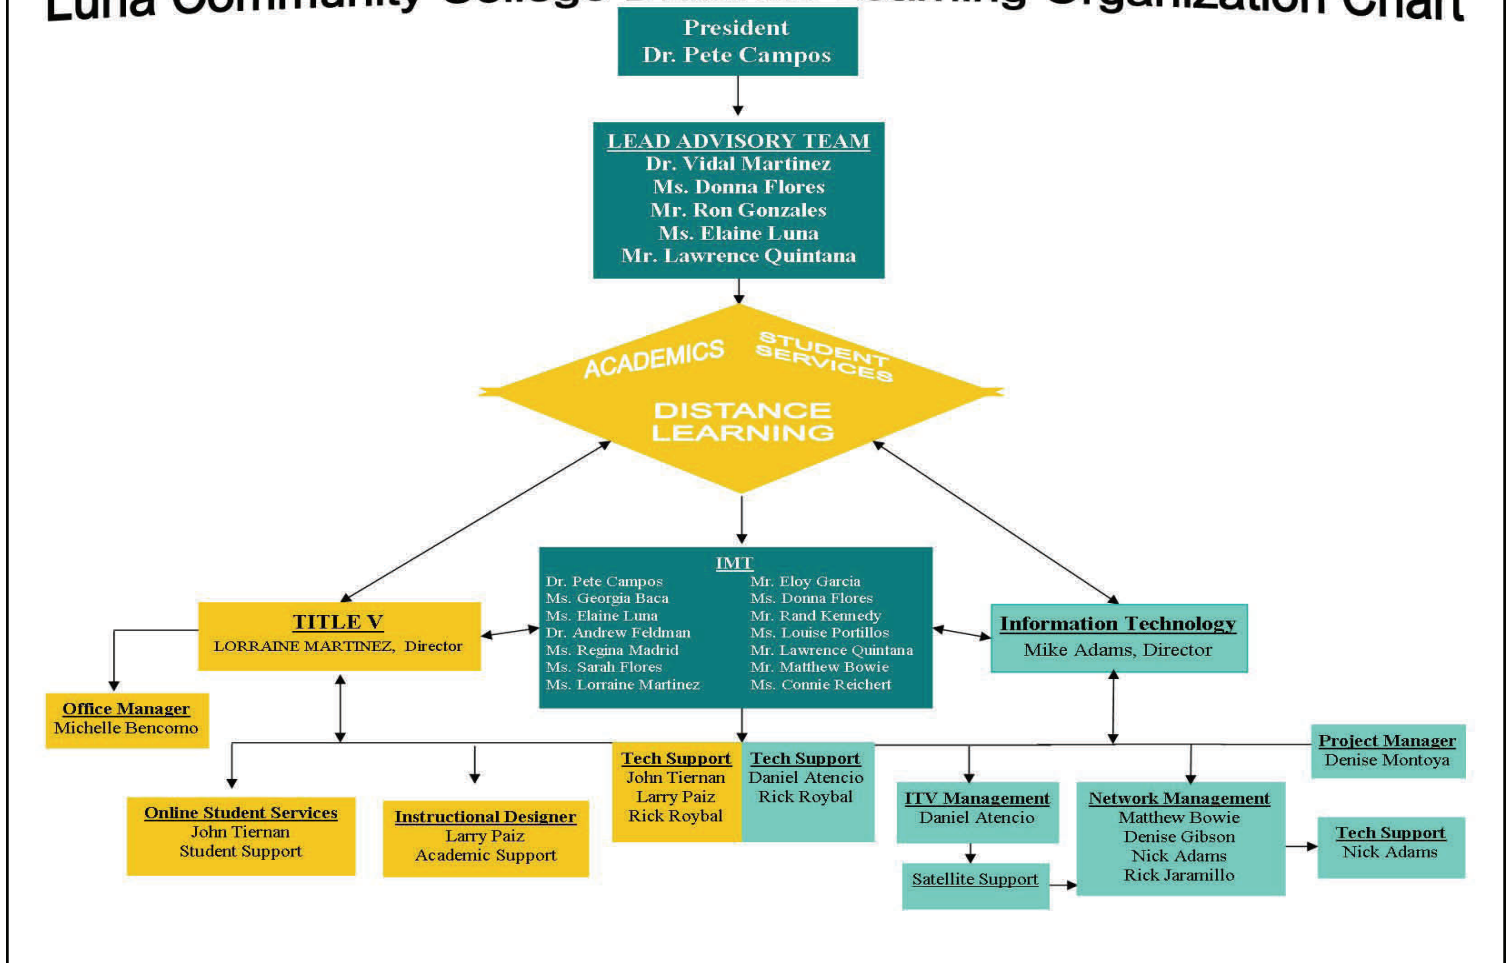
Luna Community College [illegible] Learning Organization Chart

President
Dr. Pete Campos

LEAD ADVISORY TEAM
Dr. Vidal Martinez
Ms. Donna Flores
Mr. Ron Gonzales
Ms. Elaine Luna
Mr. Lawrence Quintana

ACADEMICS
STUDENT SERVICES
DISTANCE LEARNING

IMT
Dr. Pete Campos
Ms. Georgia Baca
Ms. Elaine Luna
Dr. Andrew Feldman
Ms. Regina Madrid
Ms. Sarah Flores
Ms. Lorraine Martinez
Mr. Eloy Garcia
Ms. Donna Flores
Mr. Rand Kennedy
Ms. Louise Portillos
Mr. Lawrence Quintana
Mr. Matthew Bowie
Ms. Connie Reichert

TITLE V
LORRAINE MARTINEZ, Director

Information Technology
Mike Adams, Director

Office Manager
Michelle Bencomo

Project Manager
Denise Montoya

Tech Support
John Tiernan
Larry Paiz
Rick Roybal

Tech Support
Daniel Atencio
Rick Roybal

ITV Management
Daniel Atencio

Network Management
Matthew Bowie
Denise Gibson
Nick Adams
Rick Jaramillo

Tech Support
Nick Adams

Online Student Services
John Tiernan
Student Support

Instructional Designer
Larry Paiz
Academic Support

Satellite Support